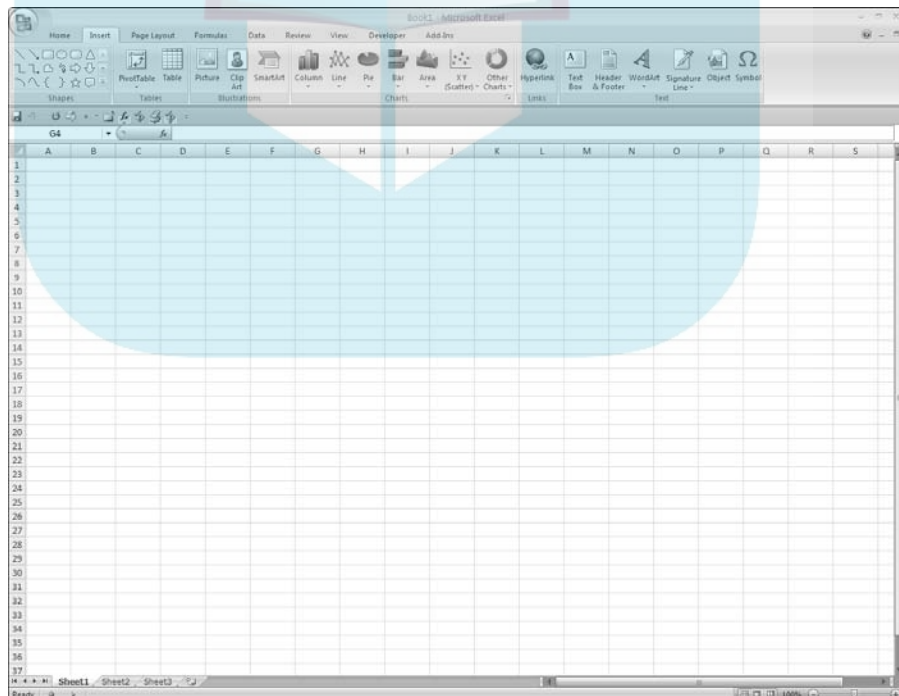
Book1 - Microsoft Excel

Home Insert Page Layout Formulas Data Review View Developer Add-Ins

Shapes

PivotTable Table
Tables

Picture Clip Art SmartArt
Illustrations

Column Line Pie Bar Area XY (Scatter) Other Charts
Charts

Hyperlink
Links

Text Box Header & Footer WordArt Signature Line Object Symbol
Text

G4 $f_x$

| | A | B | C | D | E | F | G | H | I | J | K | L | M | N | O | P | Q | R | S |
|---|---|---|---|---|---|---|---|---|---|---|---|---|---|---|---|---|---|---|---|
| 1 | | | | | | | | | | | | | | | | | | | |
| 2 | | | | | | | | | | | | | | | | | | | |
| 3 | | | | | | | | | | | | | | | | | | | |
| 4 | | | | | | | | | | | | | | | | | | | |
| 5 | | | | | | | | | | | | | | | | | | | |
| 6 | | | | | | | | | | | | | | | | | | | |
| 7 | | | | | | | | | | | | | | | | | | | |
| 8 | | | | | | | | | | | | | | | | | | | |
| 9 | | | | | | | | | | | | | | | | | | | |
| 10 | | | | | | | | | | | | | | | | | | | |
| 11 | | | | | | | | | | | | | | | | | | | |
| 12 | | | | | | | | | | | | | | | | | | | |
| 13 | | | | | | | | | | | | | | | | | | | |
| 14 | | | | | | | | | | | | | | | | | | | |
| 15 | | | | | | | | | | | | | | | | | | | |
| 16 | | | | | | | | | | | | | | | | | | | |
| 17 | | | | | | | | | | | | | | | | | | | |
| 18 | | | | | | | | | | | | | | | | | | | |
| 19 | | | | | | | | | | | | | | | | | | | |
| 20 | | | | | | | | | | | | | | | | | | | |
| 21 | | | | | | | | | | | | | | | | | | | |
| 22 | | | | | | | | | | | | | | | | | | | |
| 23 | | | | | | | | | | | | | | | | | | | |
| 24 | | | | | | | | | | | | | | | | | | | |
| 25 | | | | | | | | | | | | | | | | | | | |
| 26 | | | | | | | | | | | | | | | | | | | |
| 27 | | | | | | | | | | | | | | | | | | | |
| 28 | | | | | | | | | | | | | | | | | | | |
| 29 | | | | | | | | | | | | | | | | | | | |
| 30 | | | | | | | | | | | | | | | | | | | |
| 31 | | | | | | | | | | | | | | | | | | | |
| 32 | | | | | | | | | | | | | | | | | | | |
| 33 | | | | | | | | | | | | | | | | | | | |
| 34 | | | | | | | | | | | | | | | | | | | |
| 35 | | | | | | | | | | | | | | | | | | | |
| 36 | | | | | | | | | | | | | | | | | | | |
| 37 | | | | | | | | | | | | | | | | | | | |

Sheet1 Sheet2 Sheet3

Ready 100%